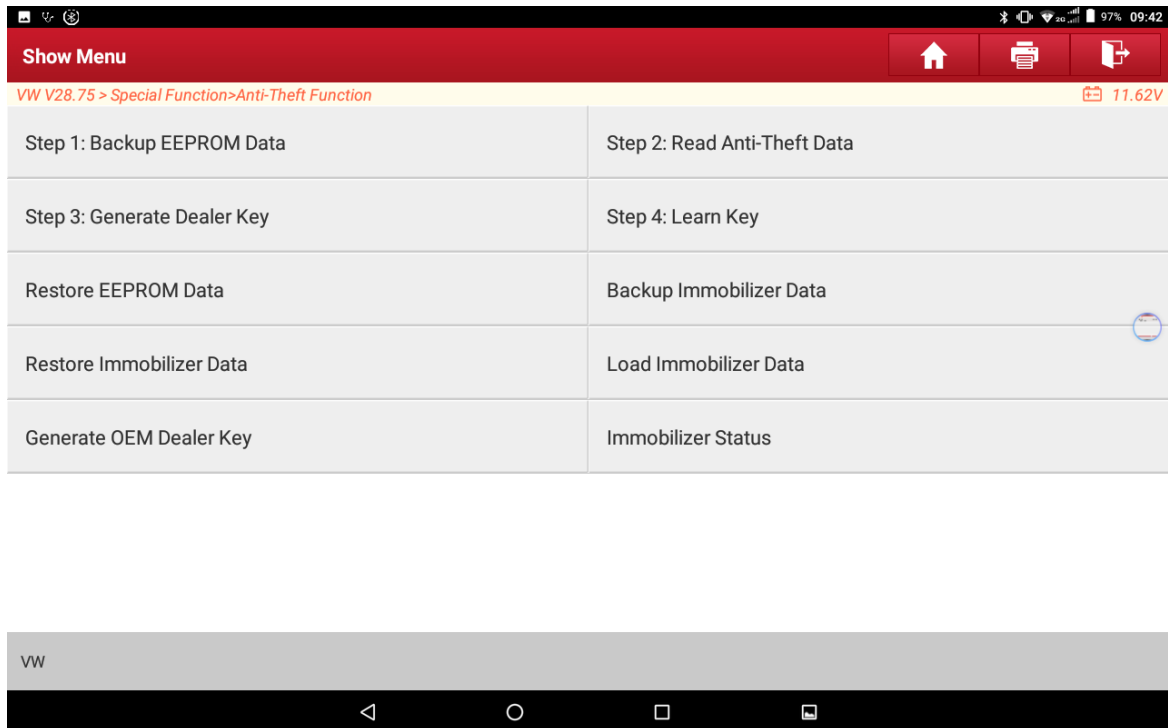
97% 09:42

Show Menu

VW V28.75 > Special Function>Anti-Theft Function

11.62V

Step 1: Backup EEPROM Data

Step 2: Read Anti-Theft Data

Step 3: Generate Dealer Key

Step 4: Learn Key

Restore EEPROM Data

Backup Immobilizer Data

Restore Immobilizer Data

Load Immobilizer Data

Generate OEM Dealer Key

Immobilizer Status

VW